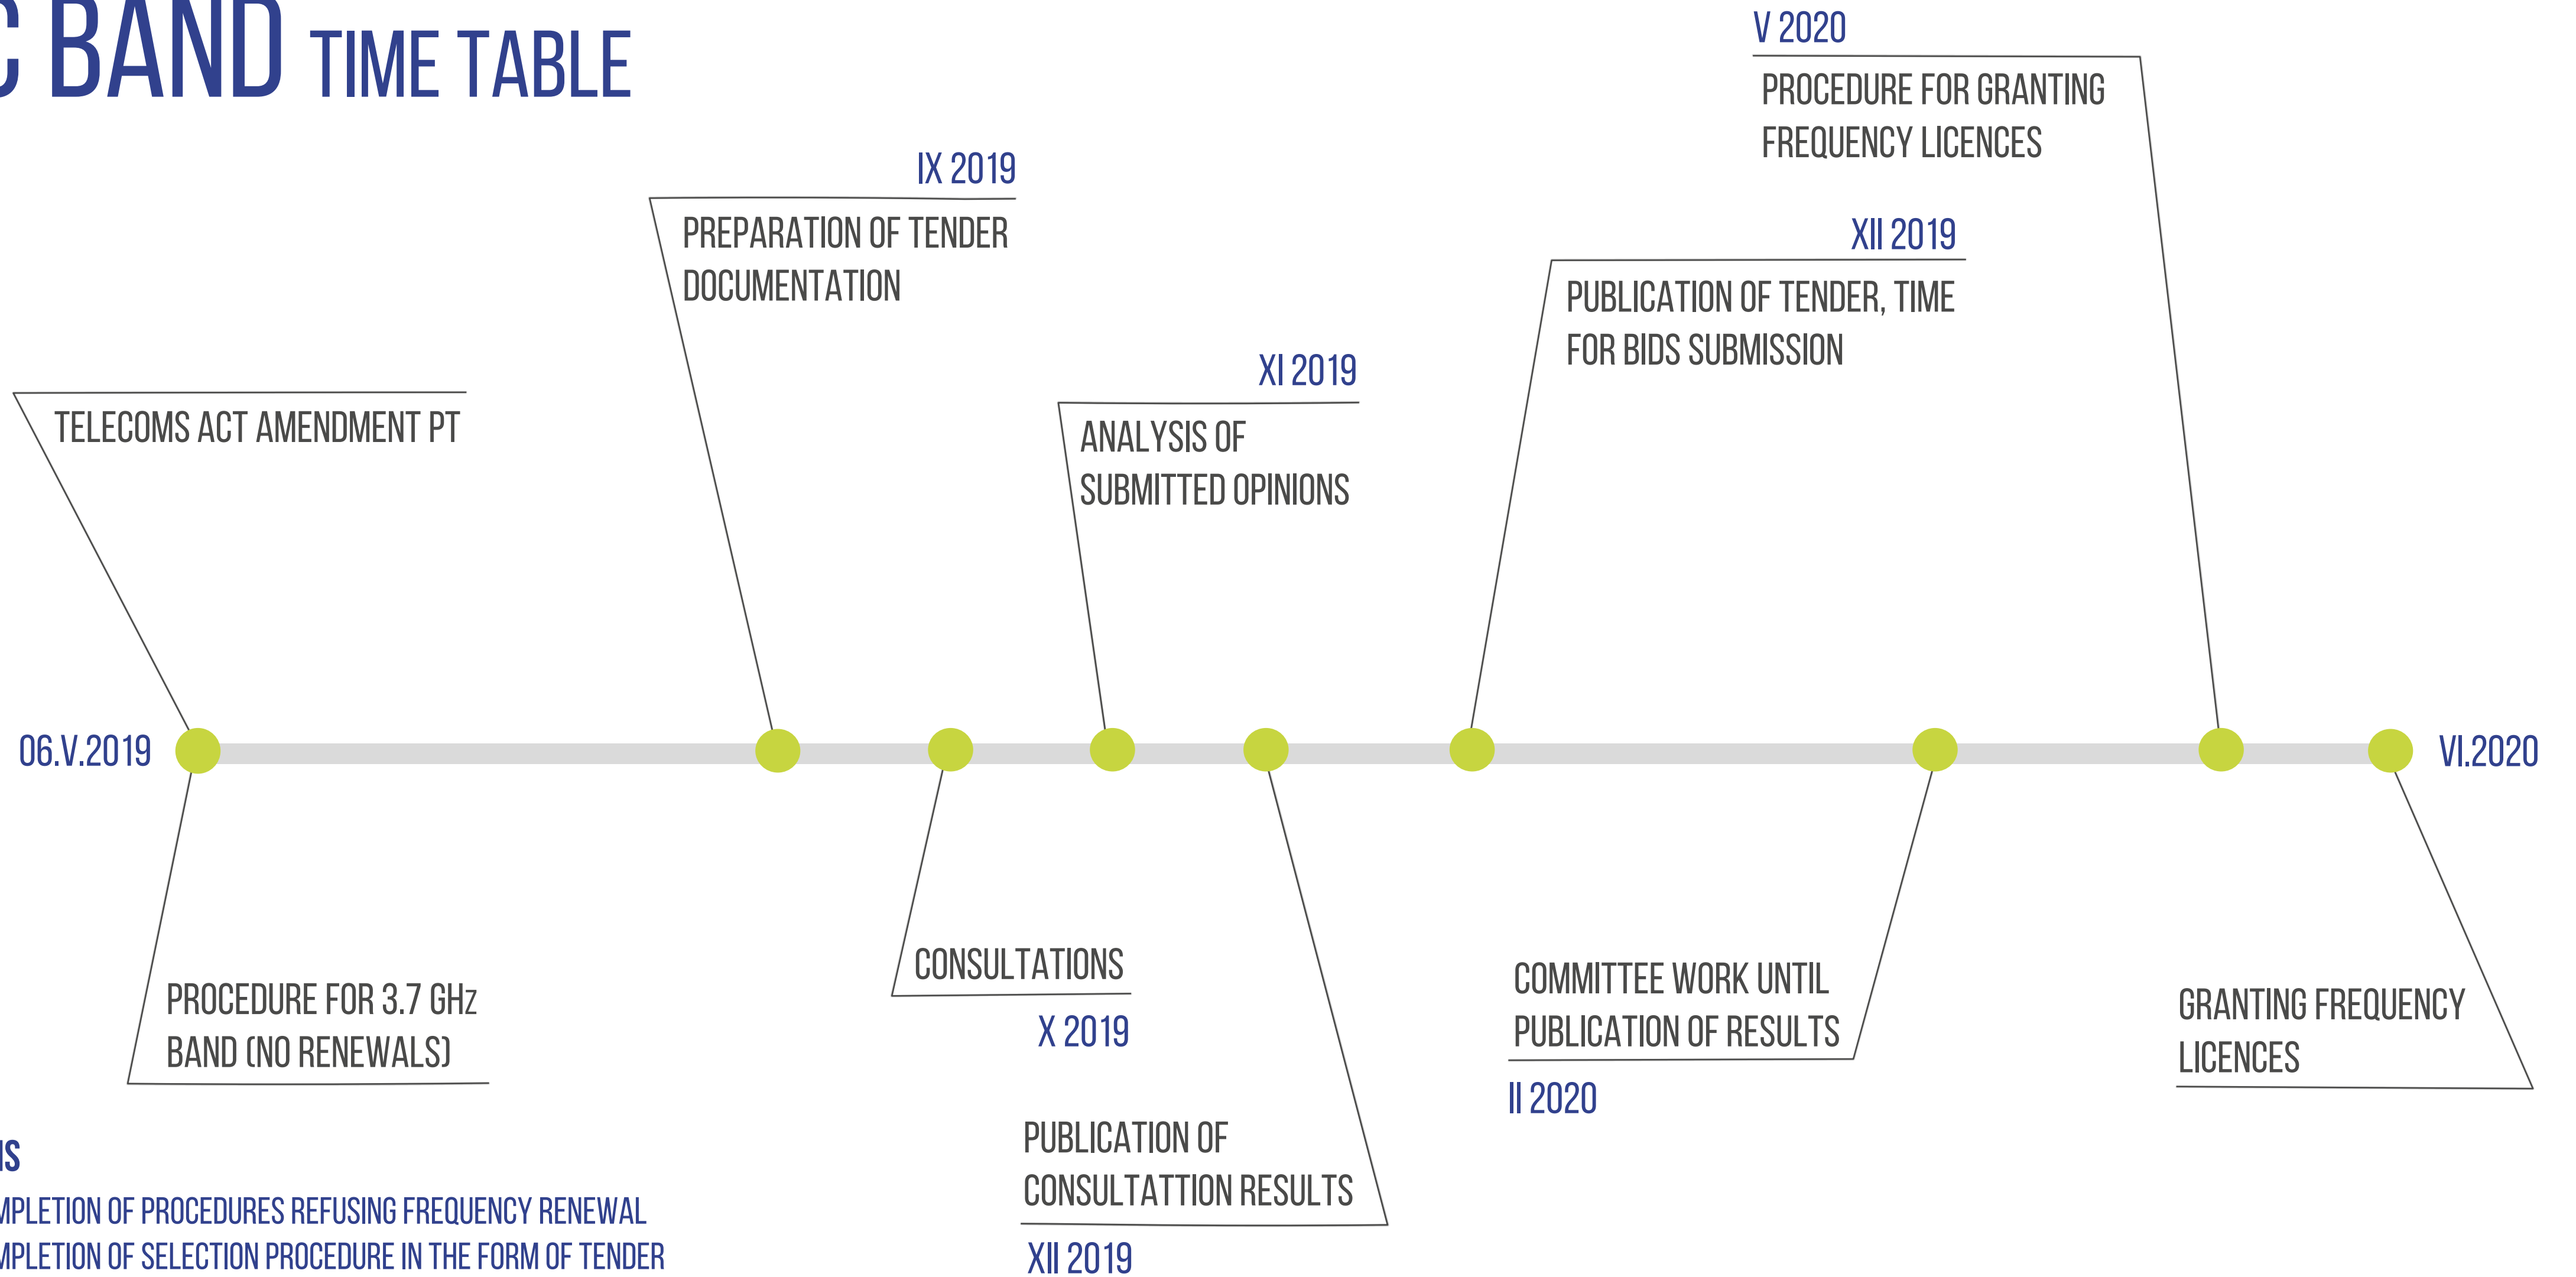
C BAND TIME TABLE

V 2020
PROCEDURE FOR GRANTING FREQUENCY LICENCES

IX 2019
PREPARATION OF TENDER DOCUMENTATION

XII 2019
PUBLICATION OF TENDER, TIME FOR BIDS SUBMISSION

XI 2019
ANALYSIS OF SUBMITTED OPINIONS

TELECOMS ACT AMENDMENT PT

06.V.2019

VI.2020

PROCEDURE FOR 3.7 GHz BAND (NO RENEWALS)

CONSULTATIONS
X 2019

COMMITTEE WORK UNTIL PUBLICATION OF RESULTS
II 2020

GRANTING FREQUENCY LICENCES

PUBLICATION OF CONSULTATTION RESULTS
XII 2019

IS
MPLETION OF PROCEDURES REFUSING FREQUENCY RENEWAL
MPLETION OF SELECTION PROCEDURE IN THE FORM OF TENDER